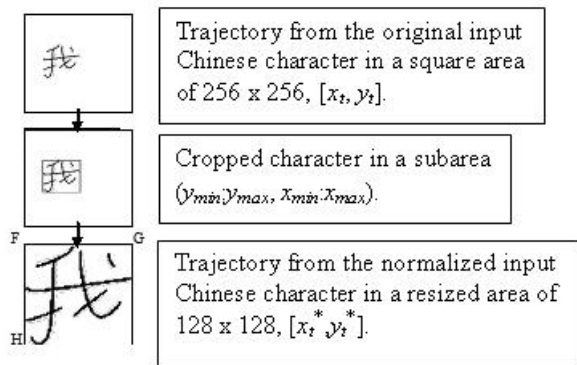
我

Trajectory from the original input Chinese character in a square area of 256 x 256, $[x_t, y_t]$.

我

Cropped character in a subarea $(y_{min}$:$y_{max}$, $x_{min}$:$x_{max})$.

F

G

我

H

Trajectory from the normalized input Chinese character in a resized area of 128 x 128, $[x_t^*, y_t^*]$.